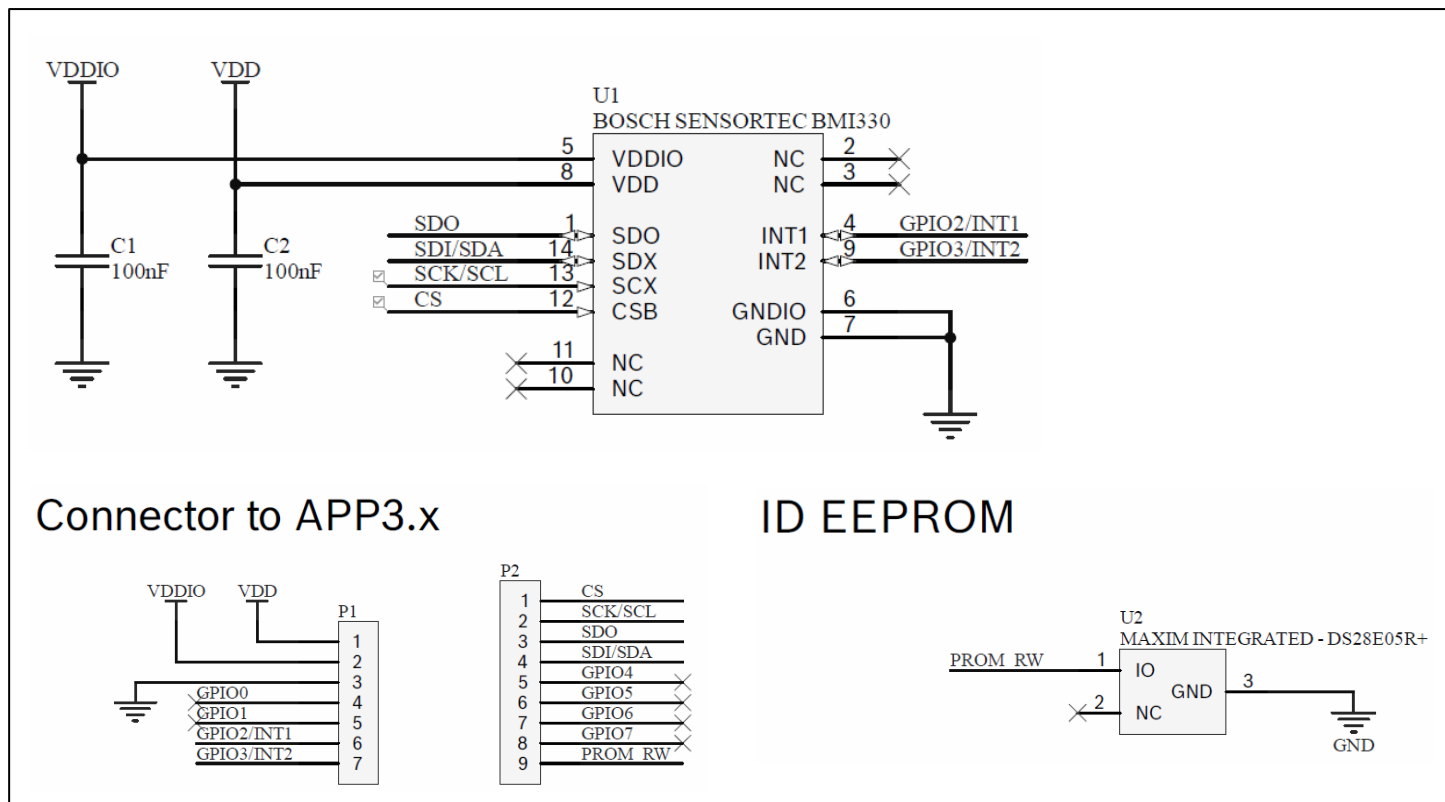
VDDIO VDD

U1
BOSCH SENSORTEC BMI330

C1
100nF

C2
100nF

5 VDDIO
8 VDD
SDO 1 SDO
SDI/SDA 14 SDX
SCK/SCL 13 SCX
CS 12 CSB
11 NC
10 NC

NC 2
NC 3
INT1 4 GPIO2/INT1
INT2 9 GPIO3/INT2
GNDIO 6
GND 7

Connector to APP3.x

VDDIO VDD
P1
1
2
3
GPIO0 4
GPIO1 5
GPIO2/INT1 6
GPIO3/INT2 7

P2
1 CS
2 SCK/SCL
3 SDO
4 SDI/SDA
5 GPIO4
6 GPIO5
7 GPIO6
8 GPIO7
9 PROM_RW

ID EEPROM

U2
MAXIM INTEGRATED - DS28E05R+
PROM_RW 1 IO
2 NC
GND 3
GND